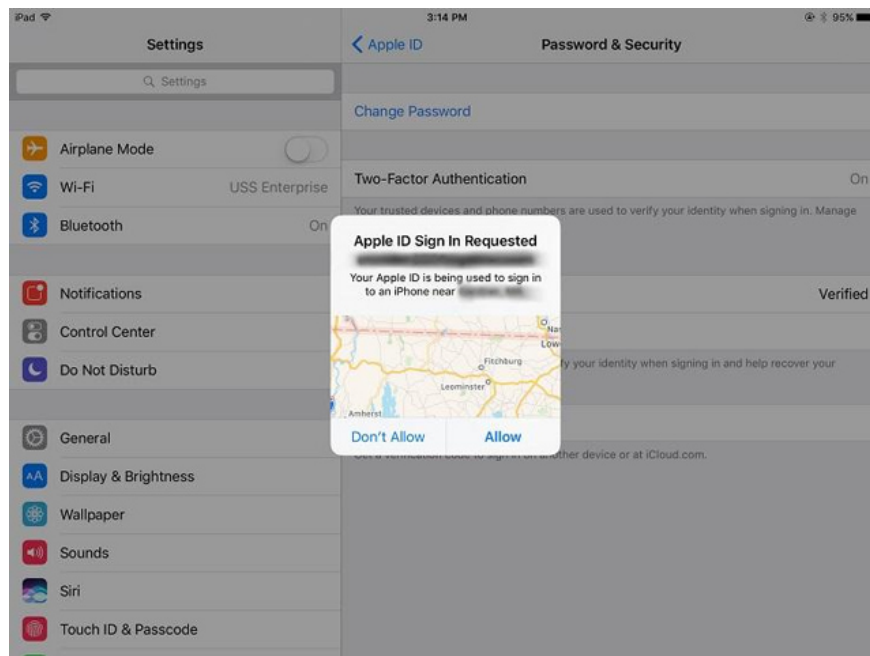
iPad
3:14 PM
95%

Settings
Settings

Airplane Mode
Wi-Fi USS Enterprise
Bluetooth On

Notifications
Control Center
Do Not Disturb

General
Display & Brightness
Wallpaper
Sounds
Siri
Touch ID & Passcode

Apple ID
Password & Security

Change Password

Two-Factor Authentication On

Your trusted devices and phone numbers are used to verify your identity when signing in. Manage

Verified

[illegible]y your identity when signing in and help recover your

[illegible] other device or at iCloud.com.

Apple ID Sign In Requested
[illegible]
Your Apple ID is being used to sign in to an iPhone near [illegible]

Na
Low
Fitchburg
Leominster
Amherst

Don't Allow
Allow